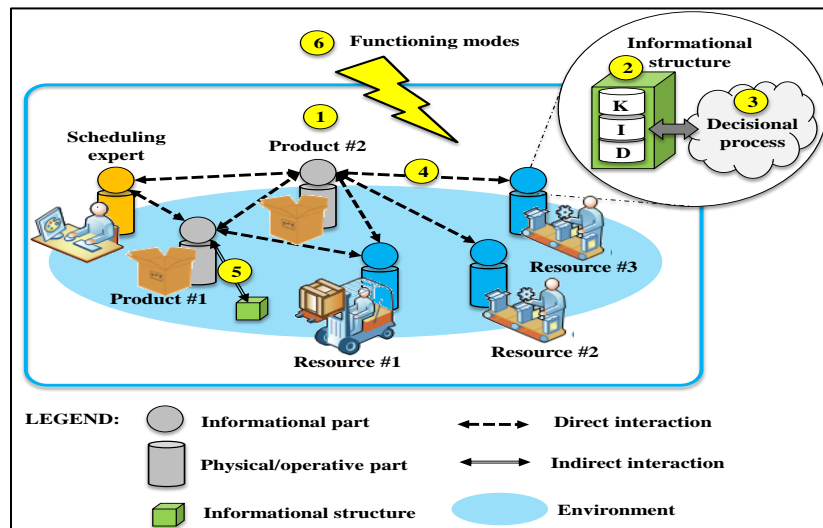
6 Functioning modes

Informational structure

2

K

I

D

3

Decisional process

1

Product #2

Scheduling expert

4

5

Product #1

Resource #3

Resource #1

Resource #2

LEGEND:

Informational part

Physical/operative part

Informational structure

Direct interaction

Indirect interaction

Environment